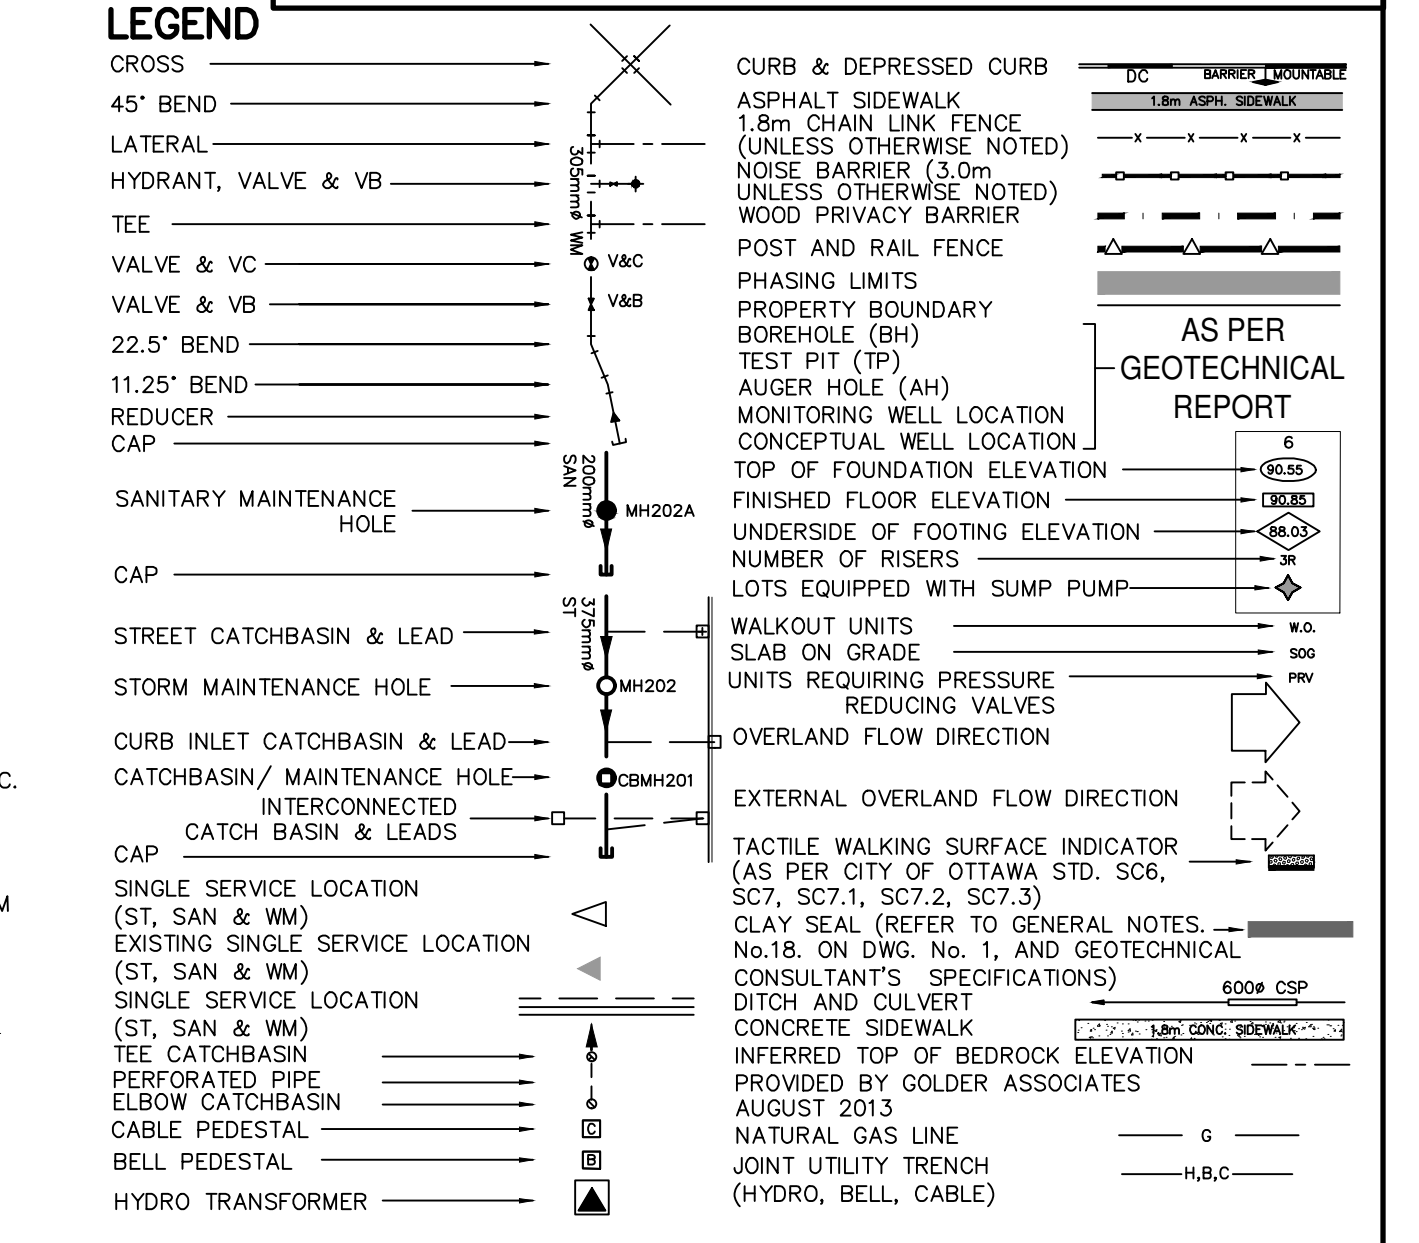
LEGEND

CROSS
45° BEND
LATERAL
HYDRANT, VALVE & VB
TEE
VALVE & VC
VALVE & VB
22.5° BEND
11.25° BEND
REDUCER
CAP
SANITARY MAINTENANCE HOLE
CAP
STREET CATCHBASIN & LEAD
STORM MAINTENANCE HOLE
CURB INLET CATCHBASIN & LEAD
CATCHBASIN/ MAINTENANCE HOLE
INTERCONNECTED CATCH BASIN & LEADS
CAP
SINGLE SERVICE LOCATION (ST, SAN & WM)
EXISTING SINGLE SERVICE LOCATION (ST, SAN & WM)
SINGLE SERVICE LOCATION (ST, SAN & WM)
TEE CATCHBASIN
PERFORATED PIPE
ELBOW CATCHBASIN
CABLE PEDESTAL
BELL PEDESTAL
HYDRO TRANSFORMER

305mmø WM
V&C
V&B
200mmø SAN
MH202A
375mmø ST
MH202
CBMH201
C
B

CURB & DEPRESSED CURB
DC
BARRIER
MOUNTABLE
ASPHALT SIDEWALK
1.8m ASPH. SIDEWALK
1.8m CHAIN LINK FENCE (UNLESS OTHERWISE NOTED)
NOISE BARRIER (3.0m UNLESS OTHERWISE NOTED)
WOOD PRIVACY BARRIER
POST AND RAIL FENCE
PHASING LIMITS
PROPERTY BOUNDARY
BOREHOLE (BH)
TEST PIT (TP)
AUGER HOLE (AH)
MONITORING WELL LOCATION
CONCEPTUAL WELL LOCATION
AS PER GEOTECHNICAL REPORT
6
TOP OF FOUNDATION ELEVATION
90.55
FINISHED FLOOR ELEVATION
90.85
UNDERSIDE OF FOOTING ELEVATION
88.03
NUMBER OF RISERS
3R
LOTS EQUIPPED WITH SUMP PUMP
WALKOUT UNITS
W.O.
SLAB ON GRADE
SOG
UNITS REQUIRING PRESSURE REDUCING VALVES
PRV
OVERLAND FLOW DIRECTION
EXTERNAL OVERLAND FLOW DIRECTION
TACTILE WALKING SURFACE INDICATOR (AS PER CITY OF OTTAWA STD. SC6, SC7, SC7.1, SC7.2, SC7.3)
CLAY SEAL (REFER TO GENERAL NOTES. No.18. ON DWG. No. 1, AND GEOTECHNICAL CONSULTANT'S SPECIFICATIONS)
600ø CSP
DITCH AND CULVERT
CONCRETE SIDEWALK
1.8m CONC. SIDEWALK
INFERRED TOP OF BEDROCK ELEVATION PROVIDED BY GOLDER ASSOCIATES AUGUST 2013
NATURAL GAS LINE
G
JOINT UTILITY TRENCH (HYDRO, BELL, CABLE)
H,B,C

C.
M